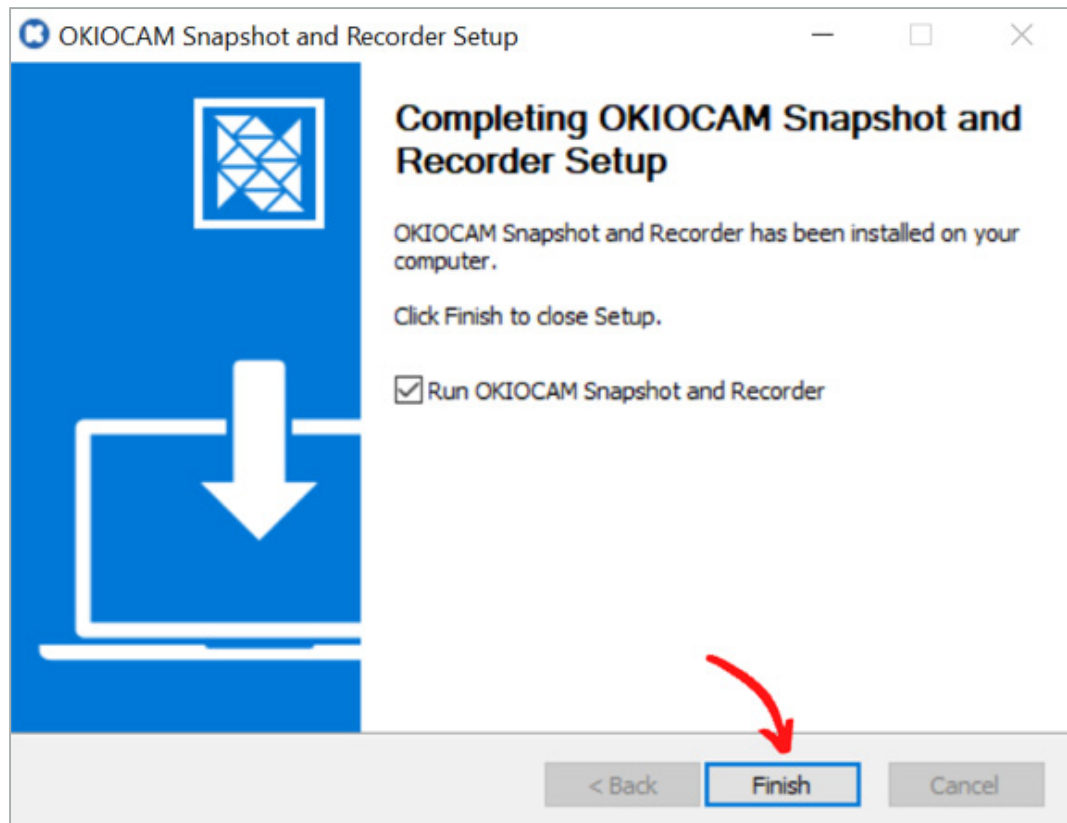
OKIOCAM Snapshot and Recorder Setup

Completing OKIOCAM Snapshot and Recorder Setup

OKIOCAM Snapshot and Recorder has been installed on your computer.

Click Finish to close Setup.

Run OKIOCAM Snapshot and Recorder

< Back
Finish
Cancel